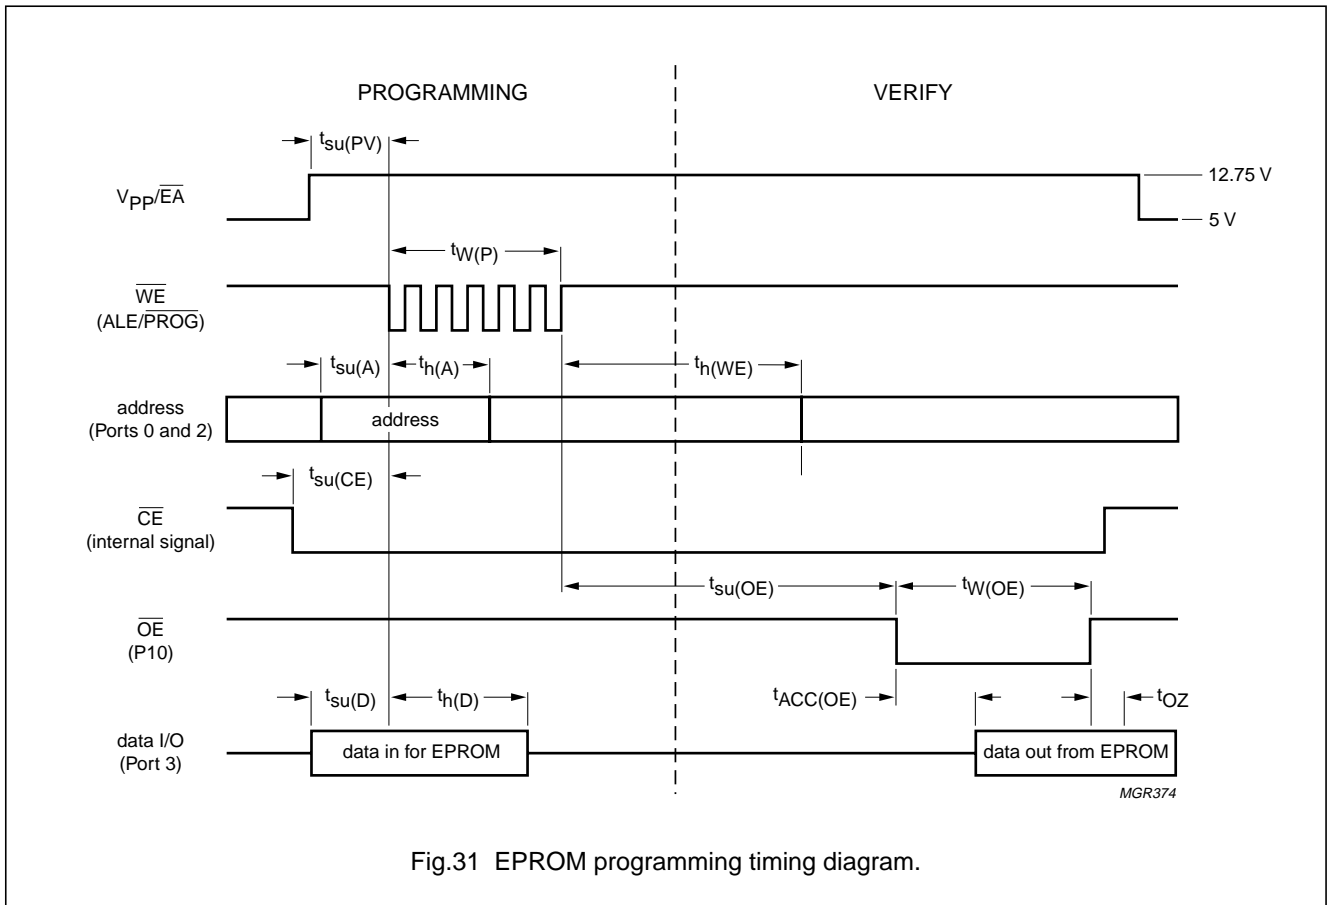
PROGRAMMING

VERIFY

$t_{su(PV)}$

$V_{PP}/\overline{EA}$

12.75 V

5 V

$t_{W(P)}$

$\overline{WE}$
(ALE/$\overline{PROG}$)

$t_{su(A)}$ $t_{h(A)}$ $t_{h(WE)}$

address
(Ports 0 and 2)

address

$t_{su(CE)}$

$\overline{CE}$
(internal signal)

$t_{su(OE)}$ $t_{W(OE)}$

$\overline{OE}$
(P10)

$t_{su(D)}$ $t_{h(D)}$ $t_{ACC(OE)}$ $t_{OZ}$

data I/O
(Port 3)

data in for EPROM

data out from EPROM

MGR374

Fig.31 EPROM programming timing diagram.